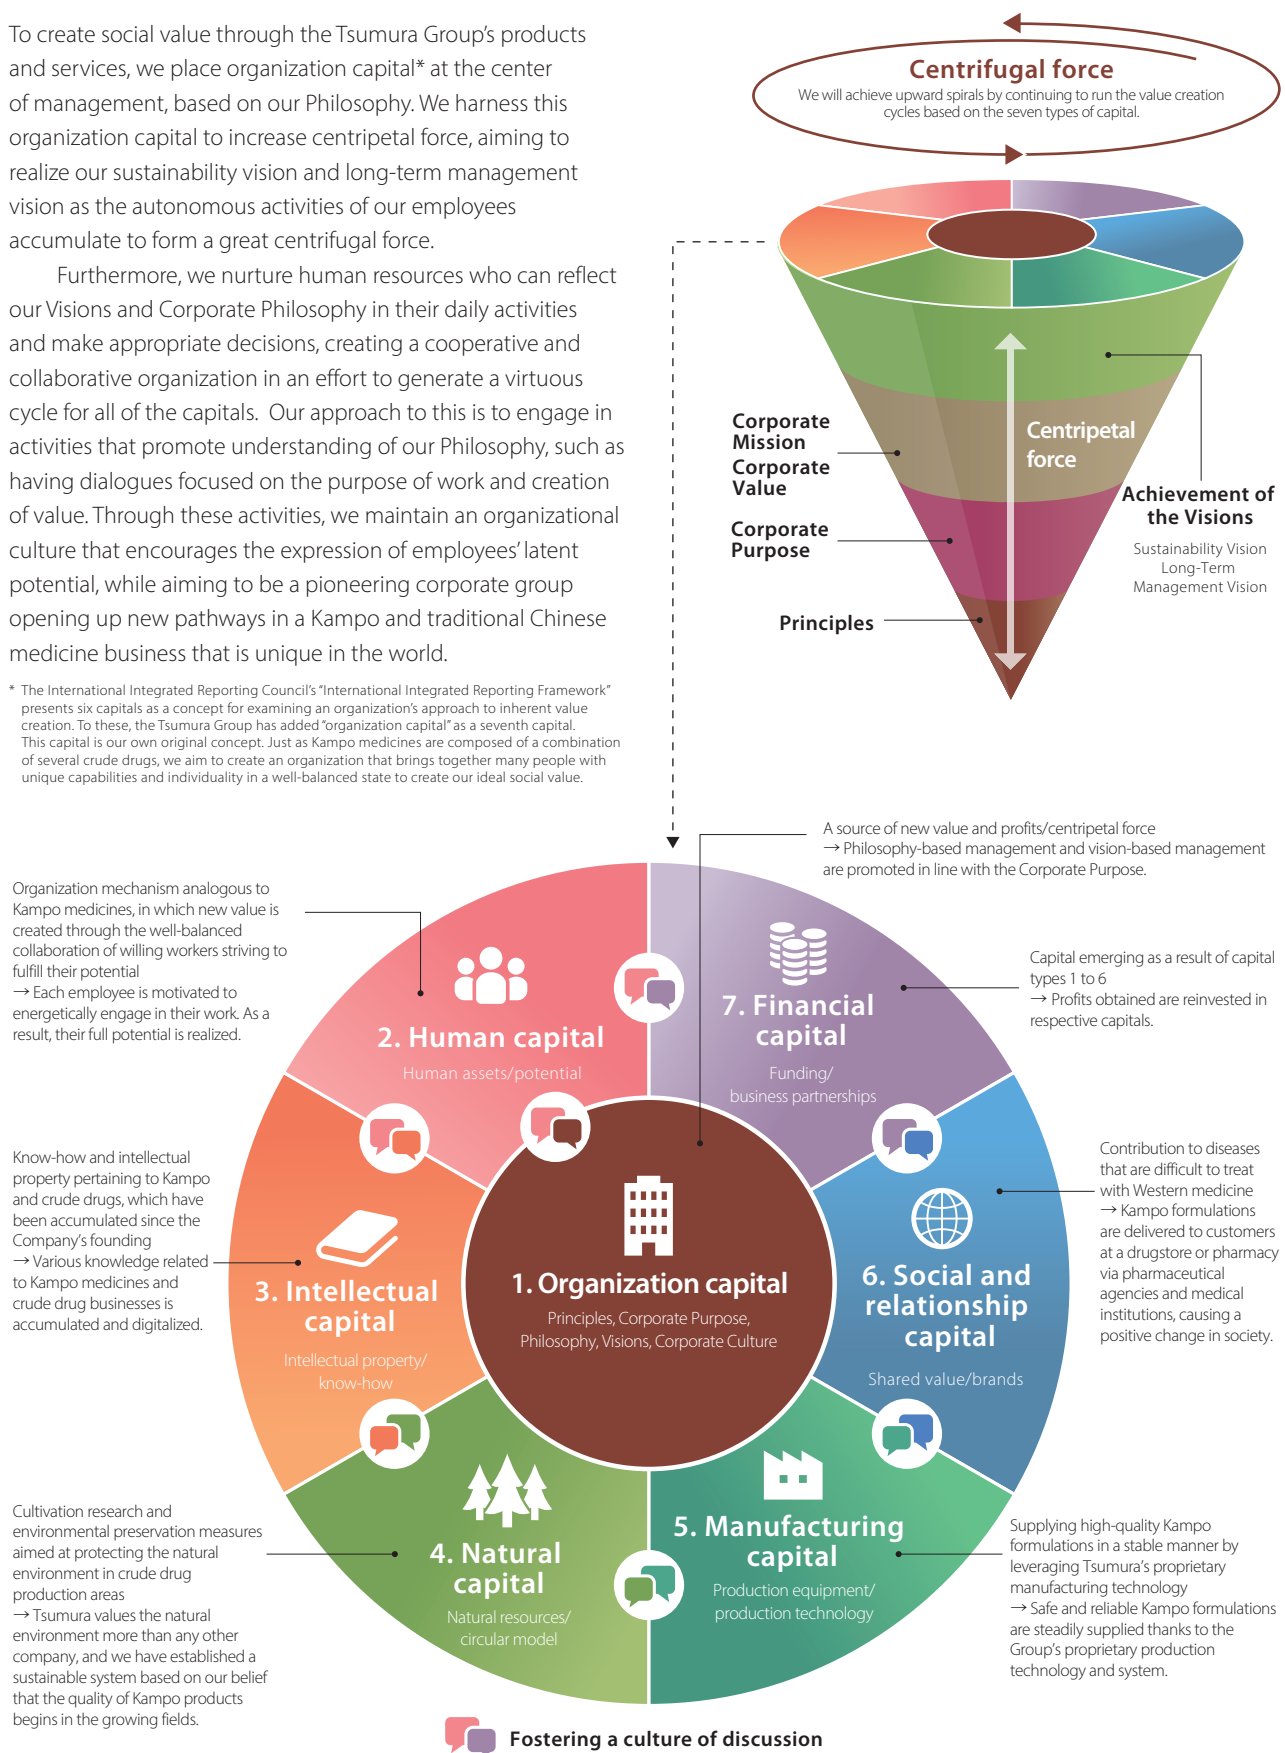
To create social value through the Tsumura Group's products and services, we place organization capital* at the center of management, based on our Philosophy. We harness this organization capital to increase centripetal force, aiming to realize our sustainability vision and long-term management vision as the autonomous activities of our employees accumulate to form a great centrifugal force.

Furthermore, we nurture human resources who can reflect our Visions and Corporate Philosophy in their daily activities and make appropriate decisions, creating a cooperative and collaborative organization in an effort to generate a virtuous cycle for all of the capitals. Our approach to this is to engage in activities that promote understanding of our Philosophy, such as having dialogues focused on the purpose of work and creation of value. Through these activities, we maintain an organizational culture that encourages the expression of employees' latent potential, while aiming to be a pioneering corporate group opening up new pathways in a Kampo and traditional Chinese medicine business that is unique in the world.

* The International Integrated Reporting Council's "International Integrated Reporting Framework" presents six capitals as a concept for examining an organization's approach to inherent value creation. To these, the Tsumura Group has added "organization capital" as a seventh capital. This capital is our own original concept. Just as Kampo medicines are composed of a combination of several crude drugs, we aim to create an organization that brings together many people with unique capabilities and individuality in a well-balanced state to create our ideal social value.

Centrifugal force
We will achieve upward spirals by continuing to run the value creation cycles based on the seven types of capital.

Corporate Mission
Corporate Value
Corporate Purpose
Principles
Centripetal force
Achievement of the Visions
Sustainability Vision
Long-Term Management Vision

A source of new value and profits/centripetal force
→ Philosophy-based management and vision-based management are promoted in line with the Corporate Purpose.

Organization mechanism analogous to Kampo medicines, in which new value is created through the well-balanced collaboration of willing workers striving to fulfill their potential
→ Each employee is motivated to energetically engage in their work. As a result, their full potential is realized.

Capital emerging as a result of capital types 1 to 6
→ Profits obtained are reinvested in respective capitals.

2. Human capital
Human assets/potential

7. Financial capital
Funding/ business partnerships

Know-how and intellectual property pertaining to Kampo and crude drugs, which have been accumulated since the Company's founding
→ Various knowledge related to Kampo medicines and crude drug businesses is accumulated and digitalized.

3. Intellectual capital
Intellectual property/ know-how

1. Organization capital
Principles, Corporate Purpose, Philosophy, Visions, Corporate Culture

6. Social and relationship capital
Shared value/brands

Contribution to diseases that are difficult to treat with Western medicine
→ Kampo formulations are delivered to customers at a drugstore or pharmacy via pharmaceutical agencies and medical institutions, causing a positive change in society.

4. Natural capital
Natural resources/ circular model

5. Manufacturing capital
Production equipment/ production technology

Cultivation research and environmental preservation measures aimed at protecting the natural environment in crude drug production areas
→ Tsumura values the natural environment more than any other company, and we have established a sustainable system based on our belief that the quality of Kampo products begins in the growing fields.

Supplying high-quality Kampo formulations in a stable manner by leveraging Tsumura's proprietary manufacturing technology
→ Safe and reliable Kampo formulations are steadily supplied thanks to the Group's proprietary production technology and system.

Fostering a culture of discussion